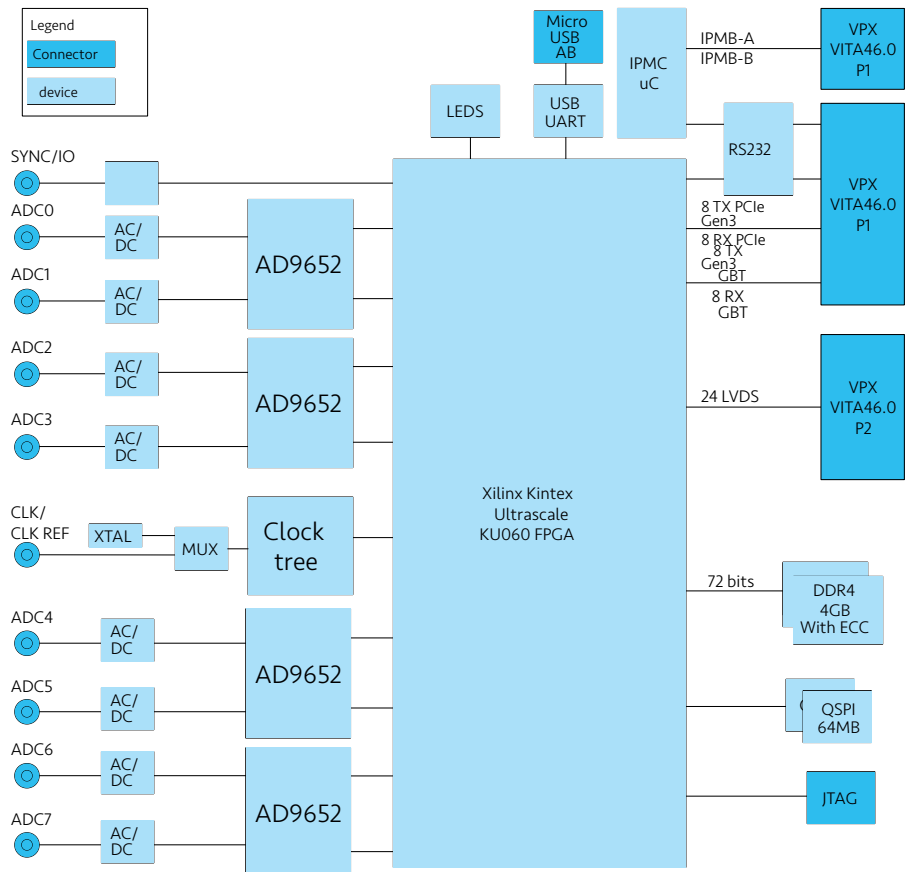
Legend
Connector
device

Micro USB AB

USB UART

LEDS

IPMC uC

IPMB-A
IPMB-B

VPX VITA46.0 P1

RS232

VPX VITA46.0 P1

8 TX PCIe Gen3
8 RX PCIe Gen3
8 TX GBT
8 RX GBT

24 LVDS

VPX VITA46.0 P2

SYNC/IO
ADC0
AC/DC
ADC1
AC/DC
AD9652
ADC2
AC/DC
ADC3
AC/DC
AD9652

CLK/
CLK REF
XTAL
MUX
Clock tree

ADC4
AC/DC
ADC5
AC/DC
AD9652
ADC6
AC/DC
ADC7
AC/DC
AD9652

Xilinx Kintex Ultrascale KU060 FPGA

72 bits
DDR4 4GB With ECC

QSPI 64MB

JTAG